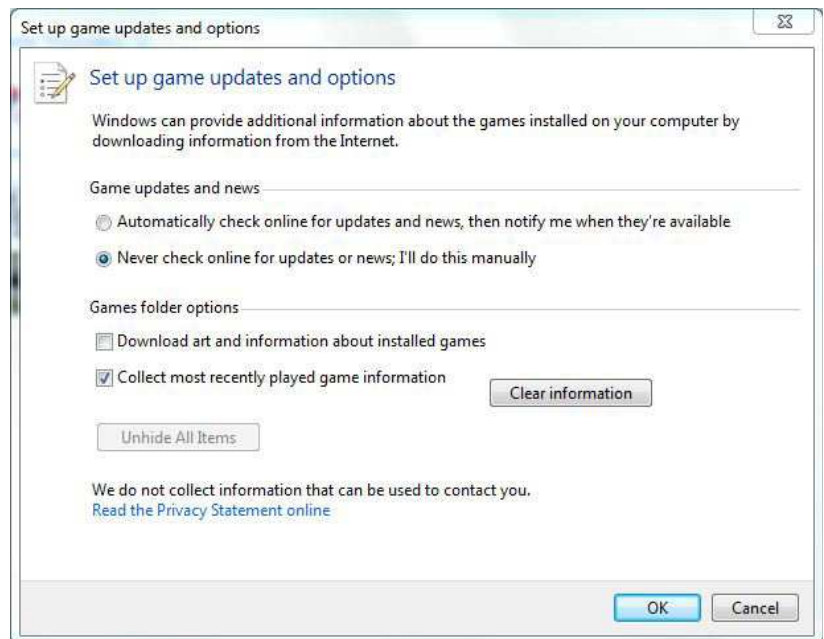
Set up game updates and options

Set up game updates and options

Windows can provide additional information about the games installed on your computer by downloading information from the Internet.

Game updates and news

Automatically check online for updates and news, then notify me when they're available

Never check online for updates or news; I'll do this manually

Games folder options

Download art and information about installed games

Collect most recently played game information

Clear information

Unhide All Items

We do not collect information that can be used to contact you.
Read the Privacy Statement online

OK

Cancel